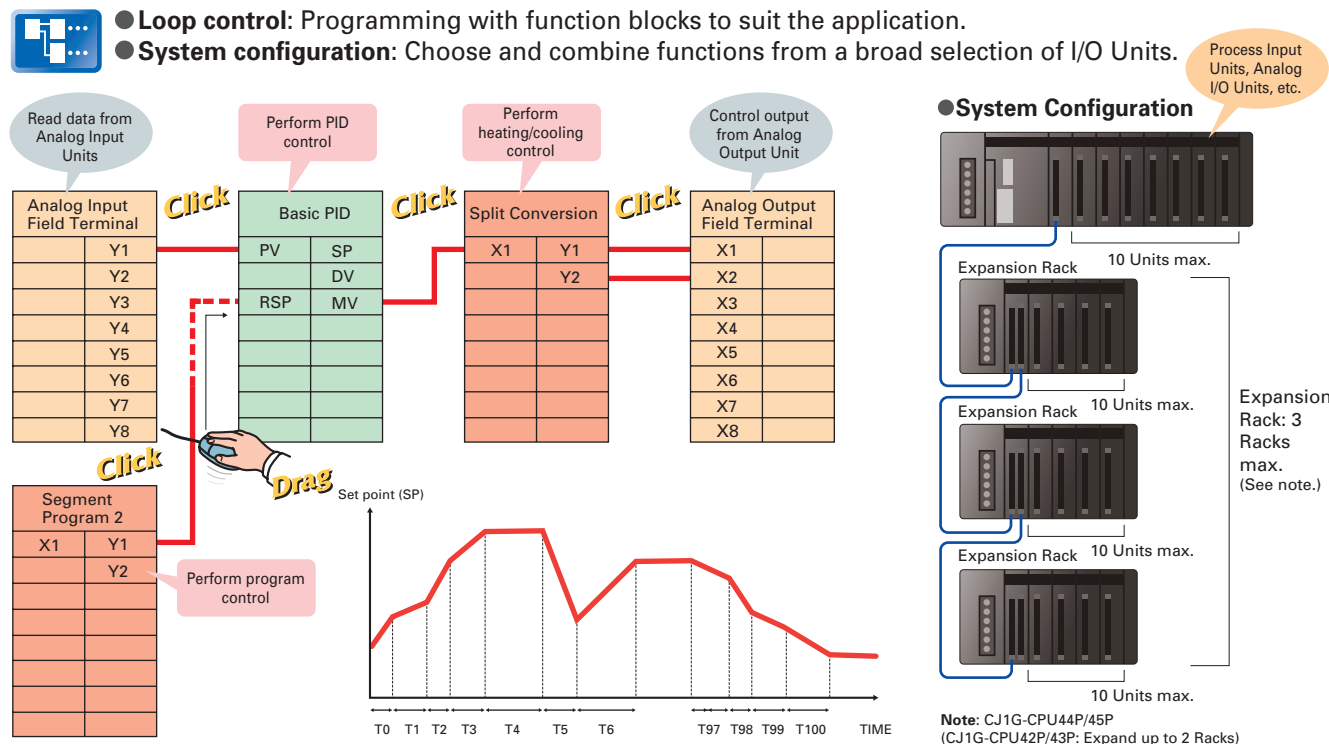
●**Loop control**: Programming with function blocks to suit the application.
●**System configuration**: Choose and combine functions from a broad selection of I/O Units.

Read data from Analog Input Units

Perform PID control

Perform heating/cooling control

Control output from Analog Output Unit

Process Input Units, Analog I/O Units, etc.

●**System Configuration**

| Analog Input Field Terminal | |
|---|---|
| | Y1 |
| | Y2 |
| | Y3 |
| | Y4 |
| | Y5 |
| | Y6 |
| | Y7 |
| | Y8 |

Click

| Basic PID | |
|---|---|
| PV | SP |
| | DV |
| RSP | MV |

Click

| Split Conversion | |
|---|---|
| X1 | Y1 |
| | Y2 |

Click

| Analog Output Field Terminal | |
|---|---|
| X1 | |
| X2 | |
| X3 | |
| X4 | |
| X5 | |
| X6 | |
| X7 | |
| X8 | |

Click

Drag

| Segment Program 2 | |
|---|---|
| X1 | Y1 |
| | Y2 |

Perform program control

Set point (SP)

T0 T1 T2 T3 T4 T5 T6 T97 T98 T99 T100 TIME

10 Units max.

Expansion Rack

10 Units max.

Expansion Rack

10 Units max.

Expansion Rack

10 Units max.

Expansion Rack: 3 Racks max. (See note.)

**Note**: CJ1G-CPU44P/45P
(CJ1G-CPU42P/43P: Expand up to 2 Racks)